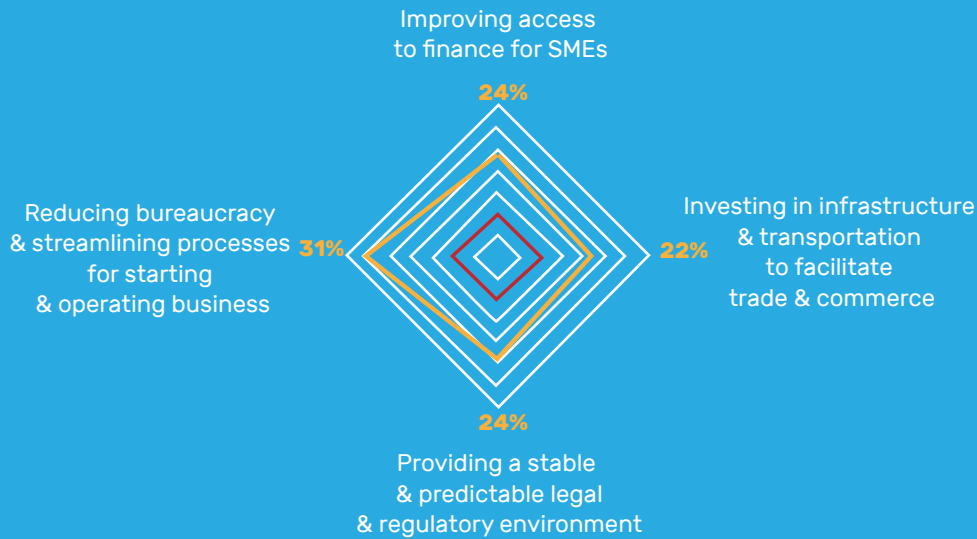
Improving access to finance for SMEs

24%

Reducing bureaucracy & streamlining processes for starting & operating business

31%

Investing in infrastructure & transportation to facilitate trade & commerce

22%

24%

Providing a stable & predictable legal & regulatory environment